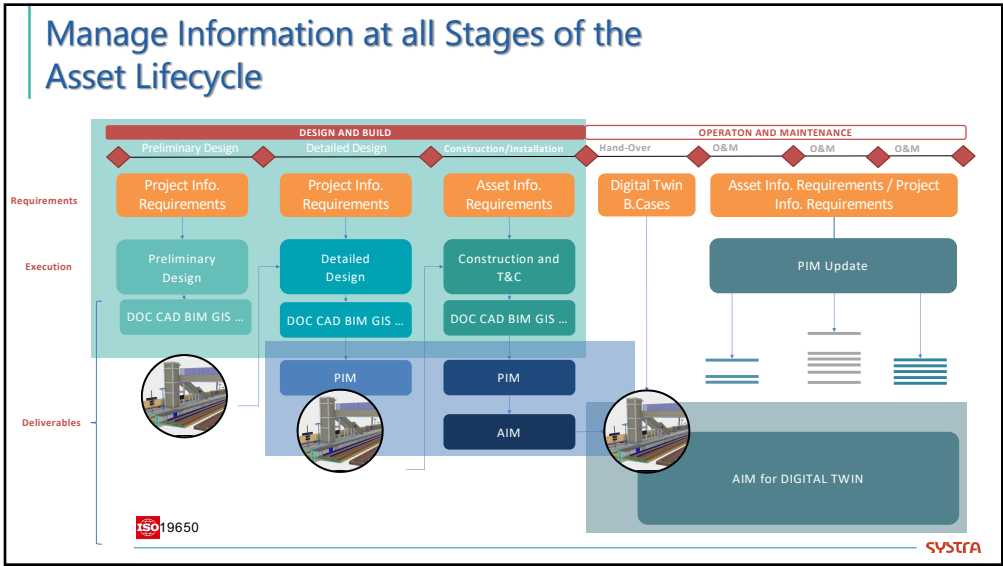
Manage Information at all Stages of the Asset Lifecycle

DESIGN AND BUILD

OPERATON AND MAINTENANCE

Preliminary Design

Detailed Design

Construction/Installation

Hand-Over

O&M

O&M

O&M

Requirements

Project Info. Requirements

Project Info. Requirements

Asset Info. Requirements

Digital Twin B.Cases

Asset Info. Requirements / Project Info. Requirements

Execution

Preliminary Design

Detailed Design

Construction and T&C

PIM Update

DOC CAD BIM GIS ...

DOC CAD BIM GIS ...

DOC CAD BIM GIS ...

Deliverables

PIM

PIM

AIM

AIM for DIGITAL TWIN

ISO 19650

SYSTRA